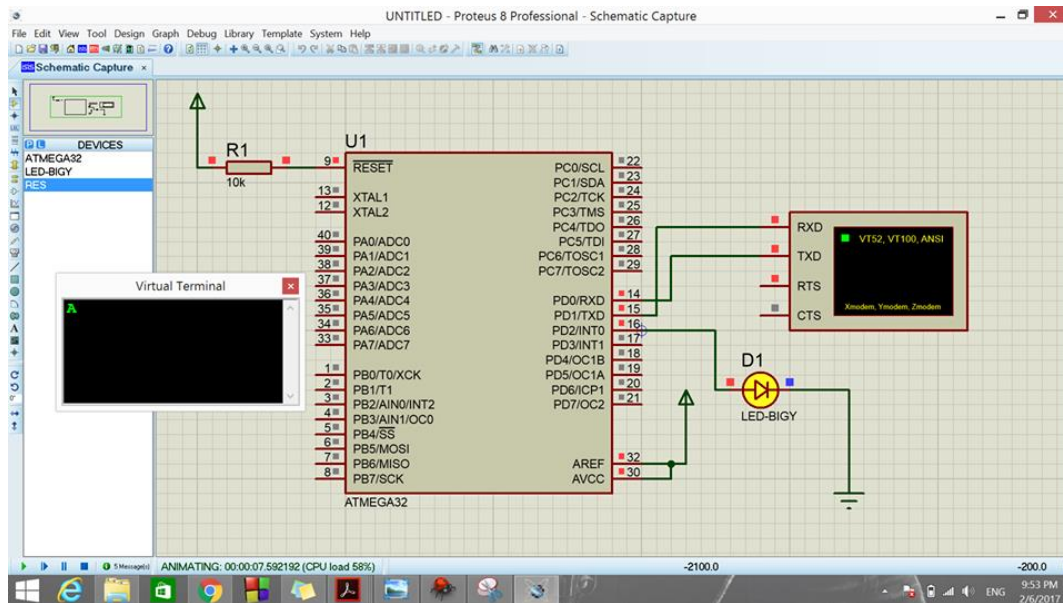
UNTITLED - Proteus 8 Professional - Schematic Capture

File Edit View Tool Design Graph Debug Library Template System Help

Schematic Capture ×

DEVICES
ATMEGA32
LED-BIGY
RES

R1
10k

U1

9 RESET
13 XTAL1
12 XTAL2
40 PA0/ADC0
39 PA1/ADC1
38 PA2/ADC2
37 PA3/ADC3
36 PA4/ADC4
35 PA5/ADC5
34 PA6/ADC6
33 PA7/ADC7
1 PB0/T0/XCK
2 PB1/T1
3 PB2/AIN0/INT2
4 PB3/AIN1/OC0
5 PB4/$\overline{SS}$
6 PB5/MOSI
7 PB6/MISO
8 PB7/SCK

PC0/SCL 22
PC1/SDA 23
PC2/TCK 24
PC3/TMS 25
PC4/TDO 26
PC5/TDI 27
PC6/TOSC1 28
PC7/TOSC2 29
PD0/RXD 14
PD1/TXD 15
PD2/INT0 16
PD3/INT1 17
PD4/OC1B 18
PD5/OC1A 19
PD6/ICP1 20
PD7/OC2 21
AREF 32
AVCC 30

ATMEGA32

RXD
TXD
RTS
CTS
VT52, VT100, ANSI
Xmodem, Ymodem, Zmodem

D1
LED-BIGY

Virtual Terminal
A

5 Message(s) ANIMATING: 00:00:07.592192 (CPU load 58%)
-2100.0
-200.0

ENG 9:53 PM 2/6/2017